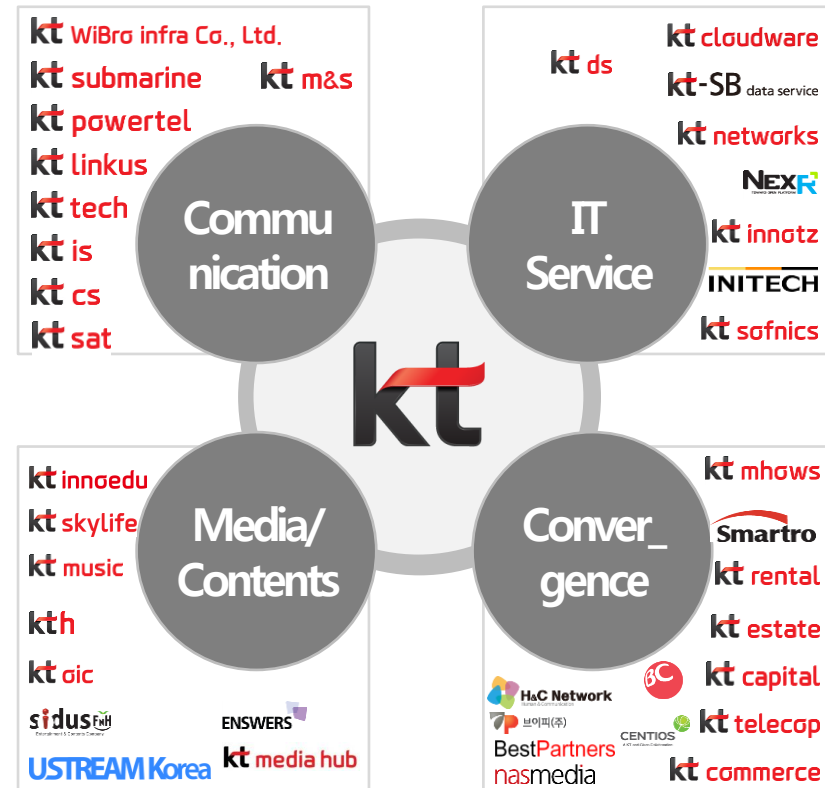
kt WiBro infra Co., Ltd.
kt submarine
kt m&s
kt powertel
kt linkus
kt tech
kt is
kt cs
kt sat

Commu nication

kt ds
kt cloudware
kt-SB data service
kt networks
NEXR
kt innotz
INITECH
kt sofnics

IT Service

kt

kt innoedu
kt skylife
kt music
kth
kt oic
sidus FNH
ENSWERS
USTREAM Korea
kt media hub

Media/ Contents

kt mhows
Smartro
kt rental
kt estate
BC
kt capital
H&C Network
브이피(주)
CENTIOS
kt telecop
BestPartners
nasmedia
kt commerce

Conver_ gence